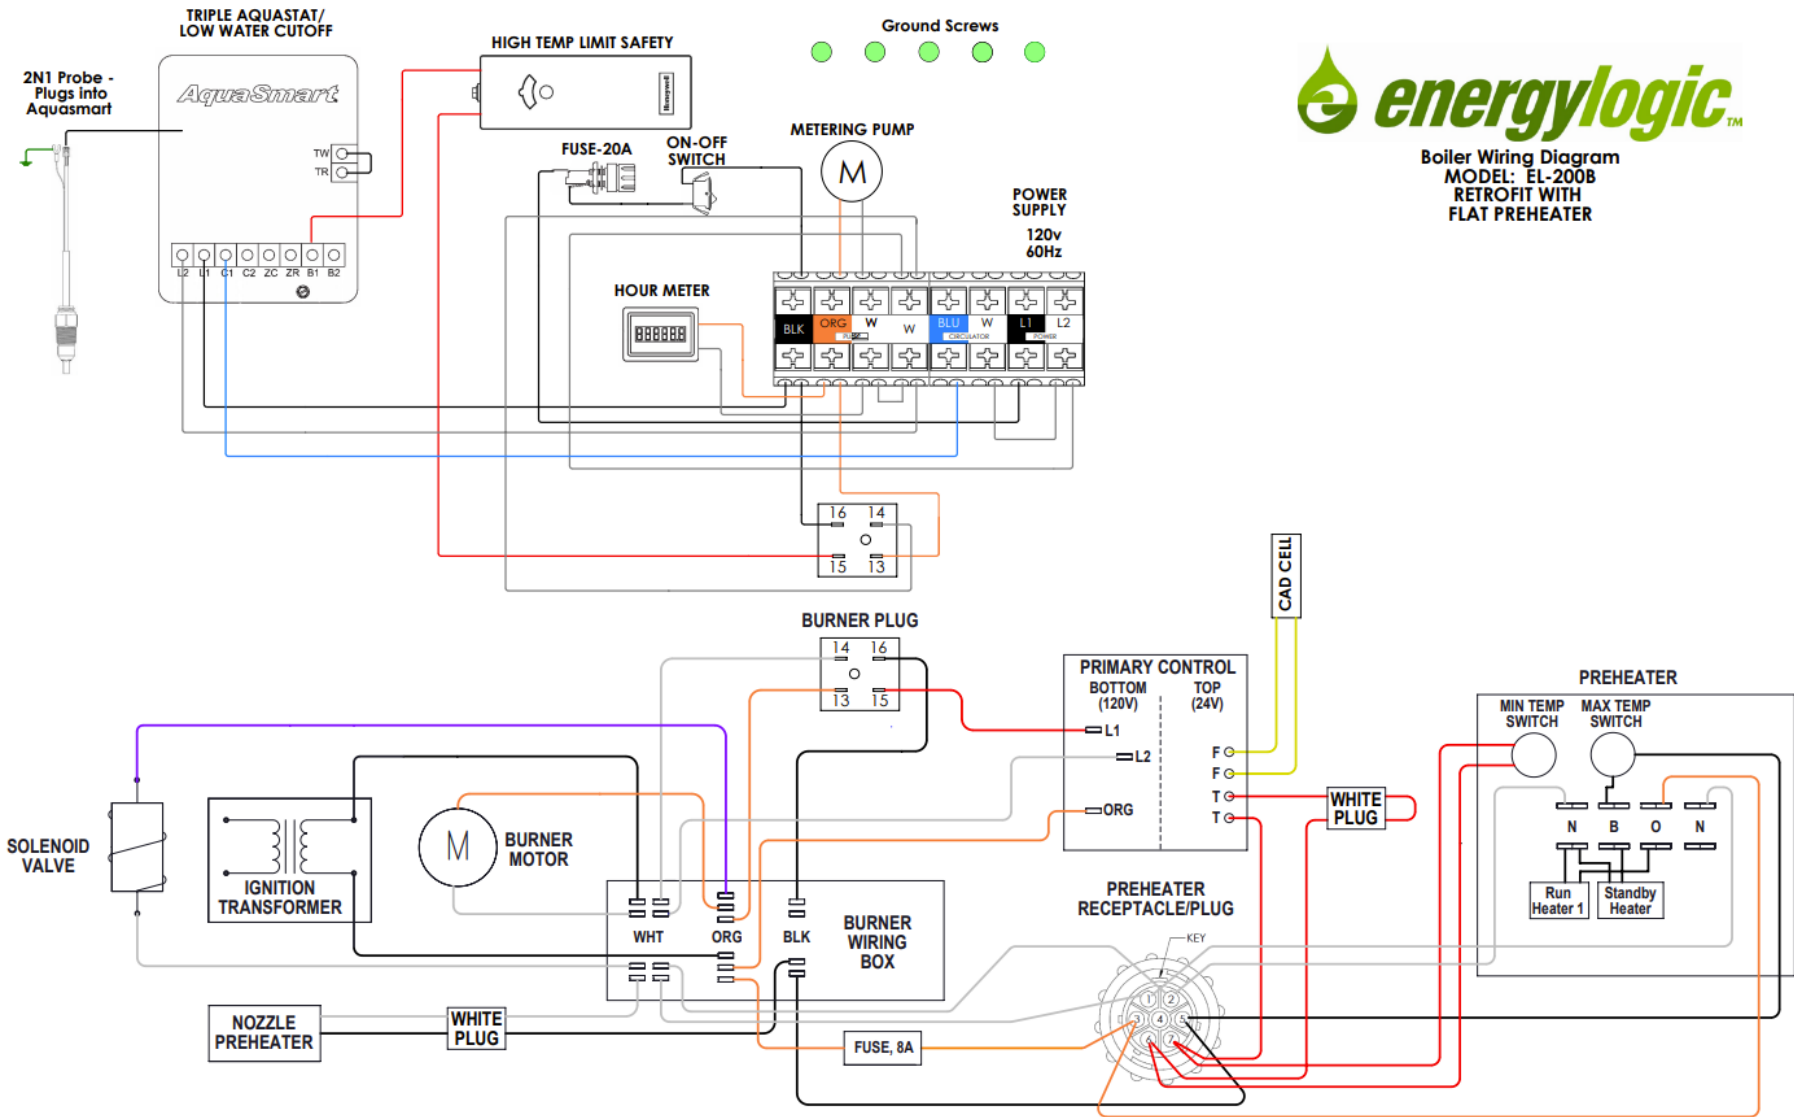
TRIPLE AQUASTAT/ LOW WATER CUTOFF

AquaSmart

2N1 Probe - Plugs into Aquasmart

TW
TR

L2 L1 C1 C2 ZC ZR B1 B2

HIGH TEMP LIMIT SAFETY

Honeywell

Ground Screws

energylogic TM

Boiler Wiring Diagram
MODEL: EL-200B
RETROFIT WITH
FLAT PREHEATER

FUSE-20A

ON-OFF SWITCH

METERING PUMP

M

POWER SUPPLY

120v 60Hz

HOUR METER

BLK ORG W W BLU W L1 L2

PUMP CIRCULATOR POWER

16 14
15 13

BURNER PLUG

14 16
13 15

CAD CELL

PRIMARY CONTROL
BOTTOM (120V)
TOP (24V)
L1
L2
ORG
F
F
T
T

WHITE PLUG

PREHEATER
MIN TEMP SWITCH
MAX TEMP SWITCH
N B O N
Run Heater 1
Standby Heater

SOLENOID VALVE

IGNITION TRANSFORMER

M

BURNER MOTOR

WHT ORG BLK

BURNER WIRING BOX

PREHEATER RECEPTACLE/PLUG

KEY

1 2 3 4 5 6 7

NOZZLE PREHEATER

WHITE PLUG

FUSE, 8A